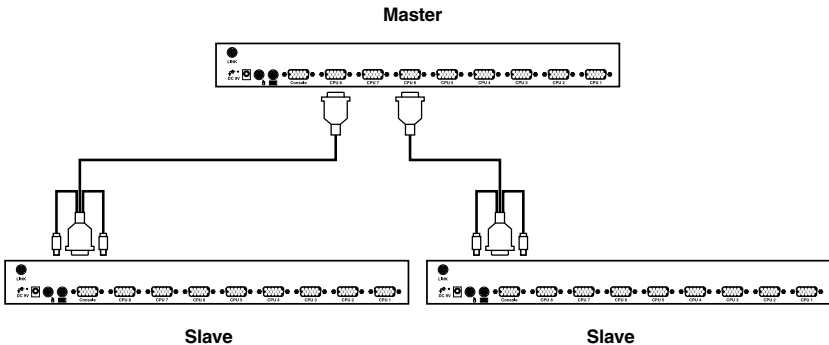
Master

LINK
DC 9V
Console
CPU 8
CPU 7
CPU 6
CPU 5
CPU 4
CPU 3
CPU 2
CPU 1

LINK
DC 9V
Console
CPU 8
CPU 7
CPU 6
CPU 5
CPU 4
CPU 3
CPU 2
CPU 1

LINK
DC 9V
Console
CPU 8
CPU 7
CPU 6
CPU 5
CPU 4
CPU 3
CPU 2
CPU 1

Slave

Slave